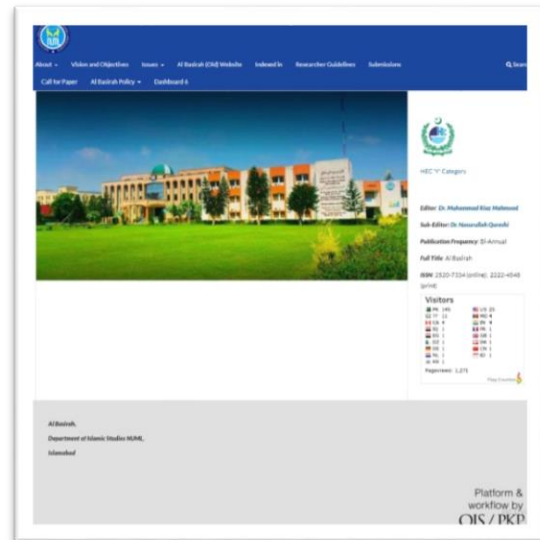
About ▾ Vision and Objectives Issues ▾ Al Basirah (Old) Website Indexed In Researcher Guidelines Submissions Search

Call for Paper Al Basirah Policy ▾ Dashboard 6

HEC "Y" Category

Editor: Dr. Muhammad Riaz Mahmood

Sub-Editor: Dr. Naseerullah Qureshi

Publication Frequency: Bi-Annual

Full Title: Al Basirah

ISSN: 2520-7334 (online); 2222-4548 (print)

Visitors

| | | | |
|---|---|---|---|
| PK | 145 | US | 23 |
| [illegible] | 11 | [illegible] | 4 |
| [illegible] | 4 | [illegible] | 4 |
| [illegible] | 1 | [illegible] | 1 |
| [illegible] | 1 | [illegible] | 1 |
| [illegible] | 1 | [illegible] | 1 |
| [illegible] | 1 | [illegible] | 1 |
| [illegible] | 1 | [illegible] | 1 |
| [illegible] | 1 | | |

Pageviews: 1,271

Flag Counter

Al Basirah,

Department of Islamic Studies NUML,

Islamabad

Platform & workflow by OJS / PKP